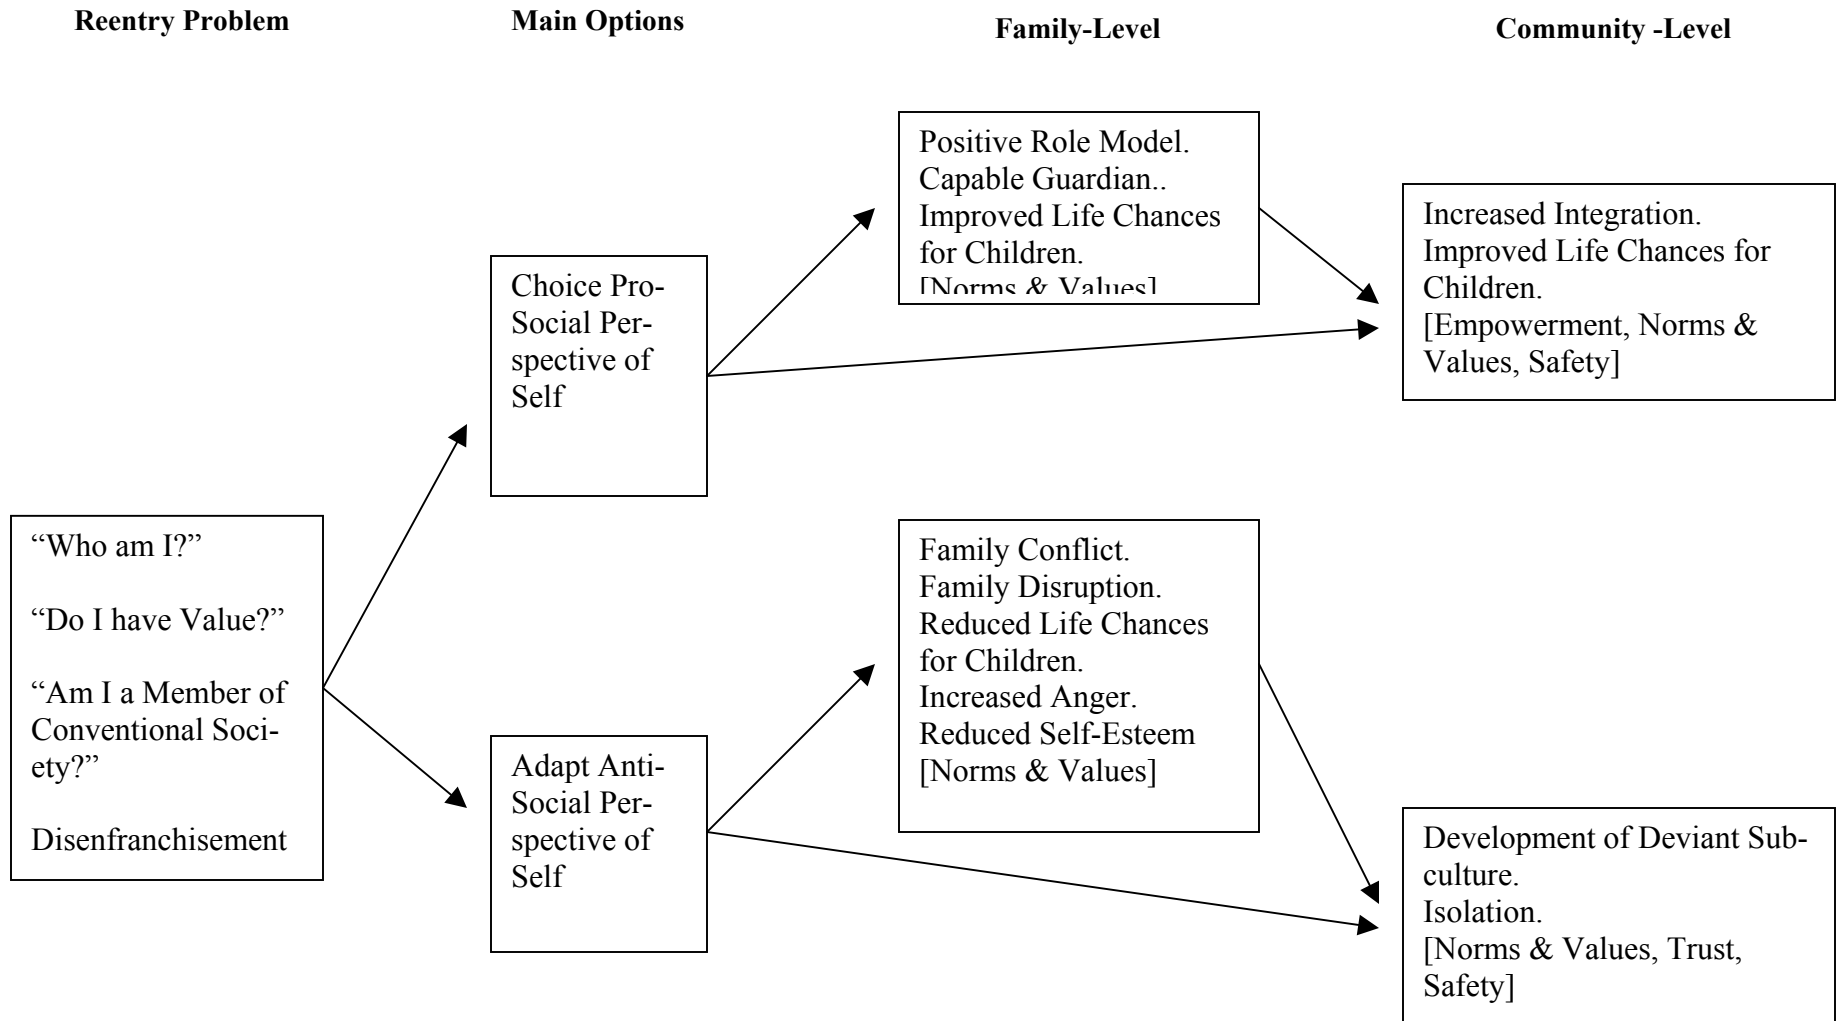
Reentry Problem

Main Options

Family-Level

Community -Level

Positive Role Model. Capable Guardian.. Improved Life Chances for Children. [Norms & Values]

Increased Integration. Improved Life Chances for Children. [Empowerment, Norms & Values, Safety]

Choice Pro-Social Perspective of Self

"Who am I?"

"Do I have Value?"

"Am I a Member of Conventional Society?"

Disenfranchisement

Family Conflict. Family Disruption. Reduced Life Chances for Children. Increased Anger. Reduced Self-Esteem [Norms & Values]

Adapt Anti-Social Perspective of Self

Development of Deviant Subculture. Isolation. [Norms & Values, Trust, Safety]